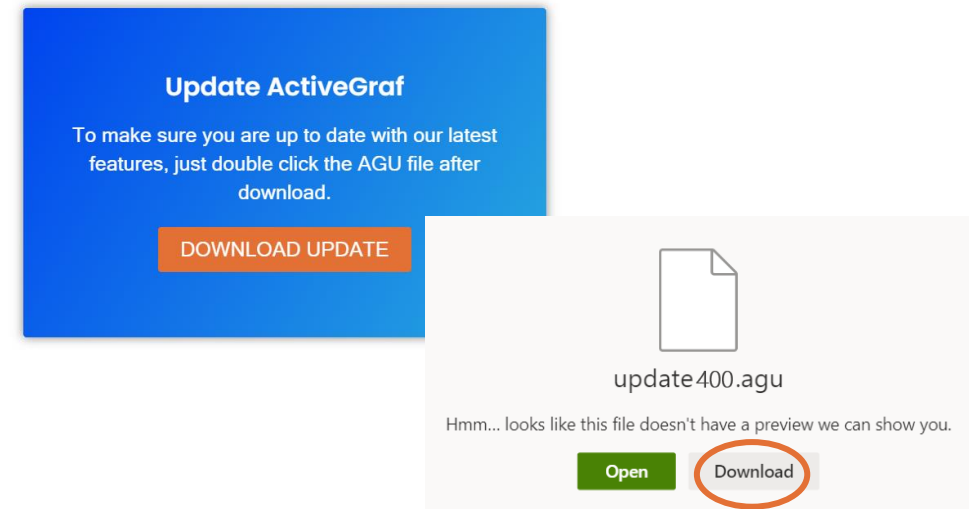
Update ActiveGraf

To make sure you are up to date with our latest features, just double click the AGU file after download.

DOWNLOAD UPDATE

update400.agu

Hmm... looks like this file doesn't have a preview we can show you.

Open

Download